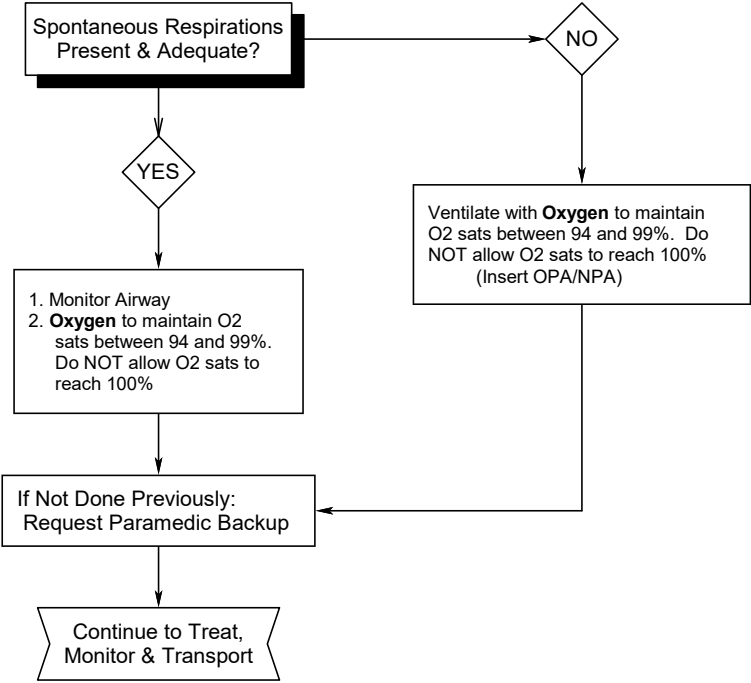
Spontaneous Respirations Present & Adequate?

NO

YES

Ventilate with **Oxygen** to maintain O2 sats between 94 and 99%. Do NOT allow O2 sats to reach 100% (Insert OPA/NPA)

1. Monitor Airway
2. **Oxygen** to maintain O2 sats between 94 and 99%. Do NOT allow O2 sats to reach 100%

If Not Done Previously: Request Paramedic Backup

Continue to Treat, Monitor & Transport